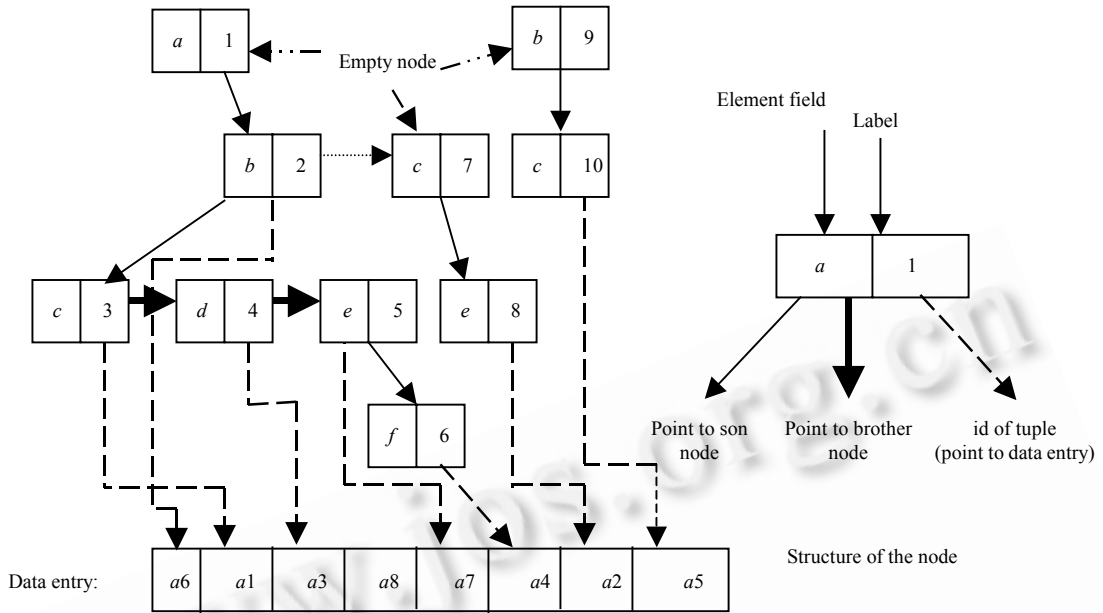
a 1
Empty node
b 9
b 2
c 7
c 10
c 3
d 4
e 5
e 8
f 6

Element field
Label
a 1
Point to son node
Point to brother node
id of tuple (point to data entry)
Structure of the node

Data entry:
| a6 | a1 | a3 | a8 | a7 | a4 | a2 | a5 |
|---|---|---|---|---|---|---|---|

www.jos.org.cn